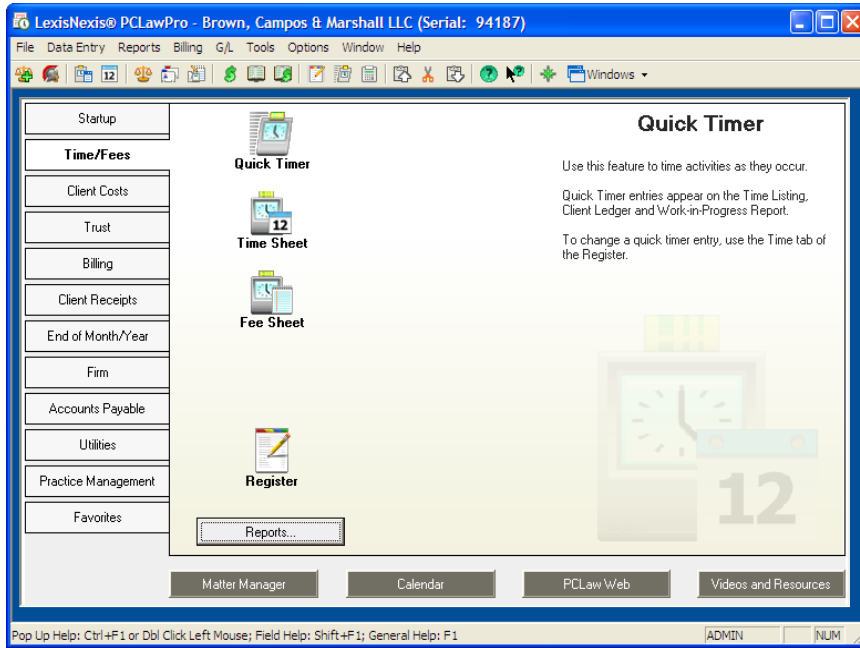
LexisNexis® PCLawPro - Brown, Campos & Marshall LLC (Serial: 94187)

File Data Entry Reports Billing G/L Tools Options Window Help

Windows

Startup
Time/Fees
Client Costs
Trust
Billing
Client Receipts
End of Month/Year
Firm
Accounts Payable
Utilities
Practice Management
Favorites

Quick Timer
Time Sheet
Fee Sheet
Register

Reports...

Quick Timer

Use this feature to time activities as they occur.

Quick Timer entries appear on the Time Listing, Client Ledger and Work-in-Progress Report.

To change a quick timer entry, use the Time tab of the Register.

Matter Manager
Calendar
PCLaw Web
Videos and Resources

Pop Up Help: Ctrl+F1 or Dbl Click Left Mouse; Field Help: Shift+F1; General Help: F1
ADMIN
NUM